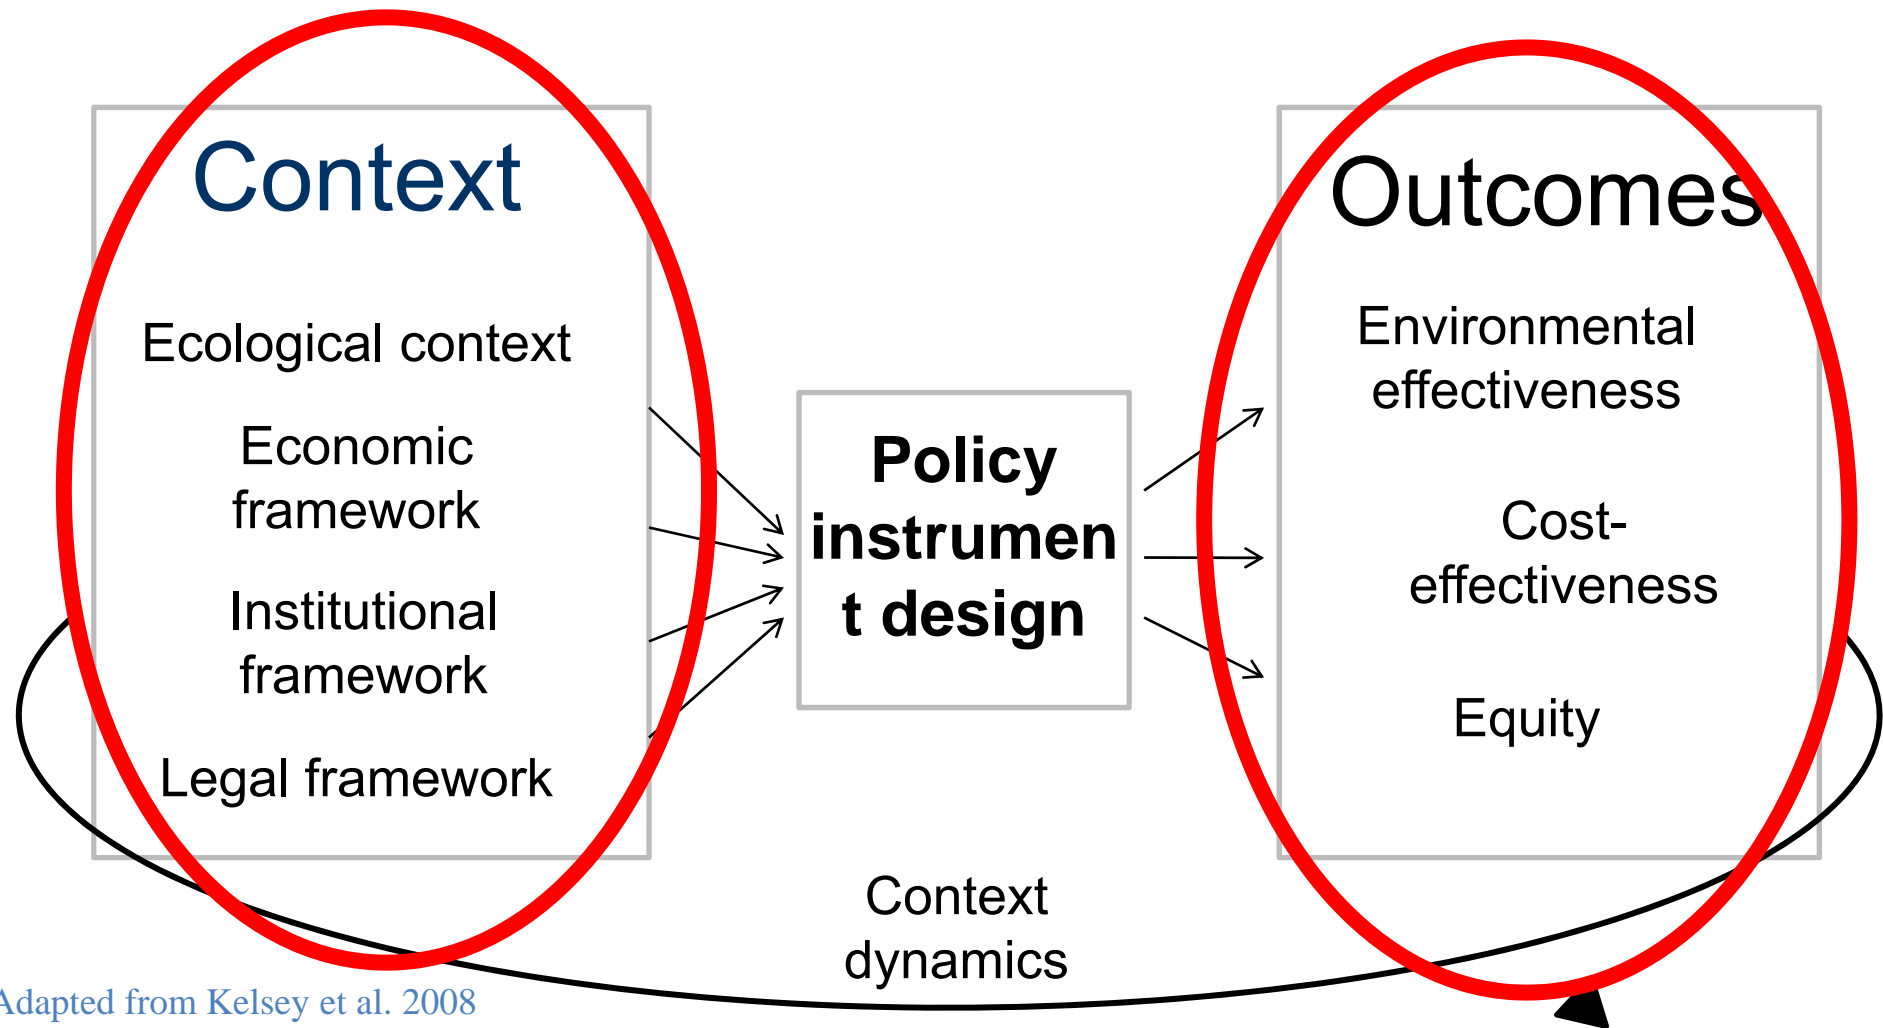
Context

Ecological context

Economic framework

Institutional framework

Legal framework

Policy instrument design

Outcomes

Environmental effectiveness

Cost-effectiveness

Equity

Context dynamics

Adapted from Kelsey et al. 2008